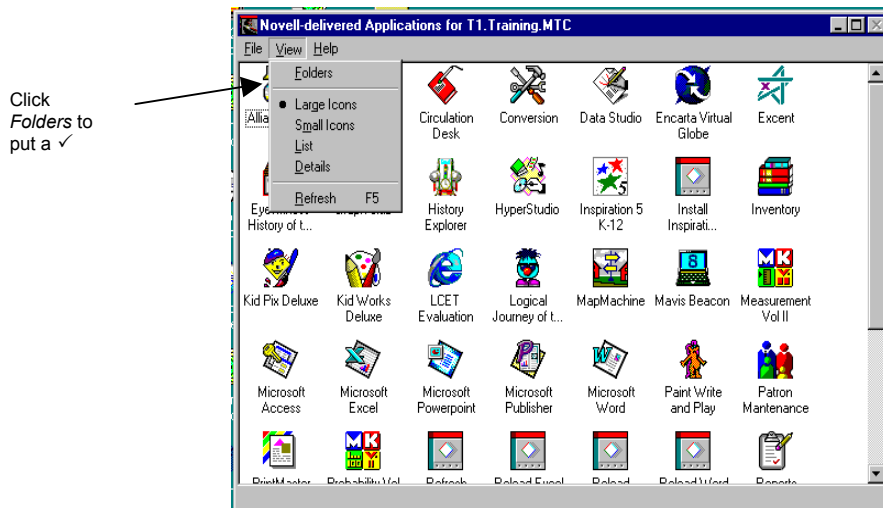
Click *Folders* to put a ✓

Novell-delivered Applications for T1.Training.MTC

File View Help

Folders

Large Icons
Small Icons
List
Details

Refresh F5

Allia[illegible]

Circulation Desk

Conversion

Data Studio

Encarta Virtual Globe

Excent

Ey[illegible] History of t...

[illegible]

History Explorer

HyperStudio

Inspiration 5 K-12

Install Inspirati...

Inventory

Kid Pix Deluxe

Kid Works Deluxe

LCET Evaluation

Logical Journey of t...

MapMachine

Mavis Beacon

Measurement Vol II

Microsoft Access

Microsoft Excel

Microsoft Powerpoint

Microsoft Publisher

Microsoft Word

Paint Write and Play

Patron Mantenance

PrintMaster

Probability Vol

Refresh

Reload Excel

Reload

Reload Word

Reports